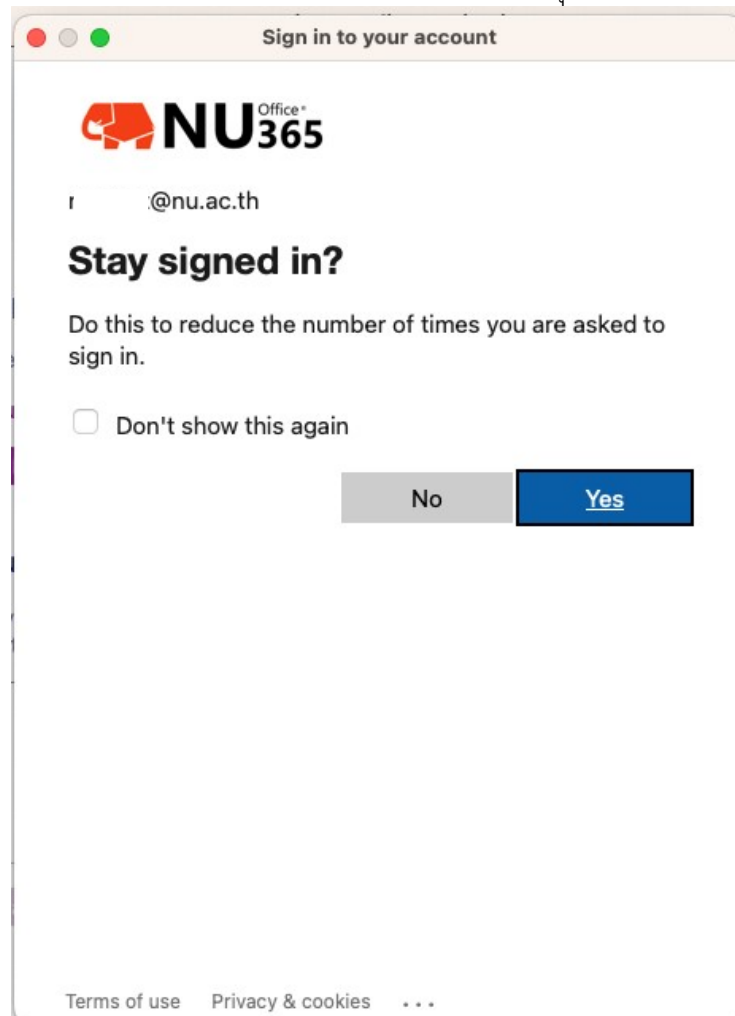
Sign in to your account

NU Office 365

r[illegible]@nu.ac.th

Stay signed in?

Do this to reduce the number of times you are asked to sign in.

Don't show this again

No

Yes

Terms of use Privacy & cookies ...